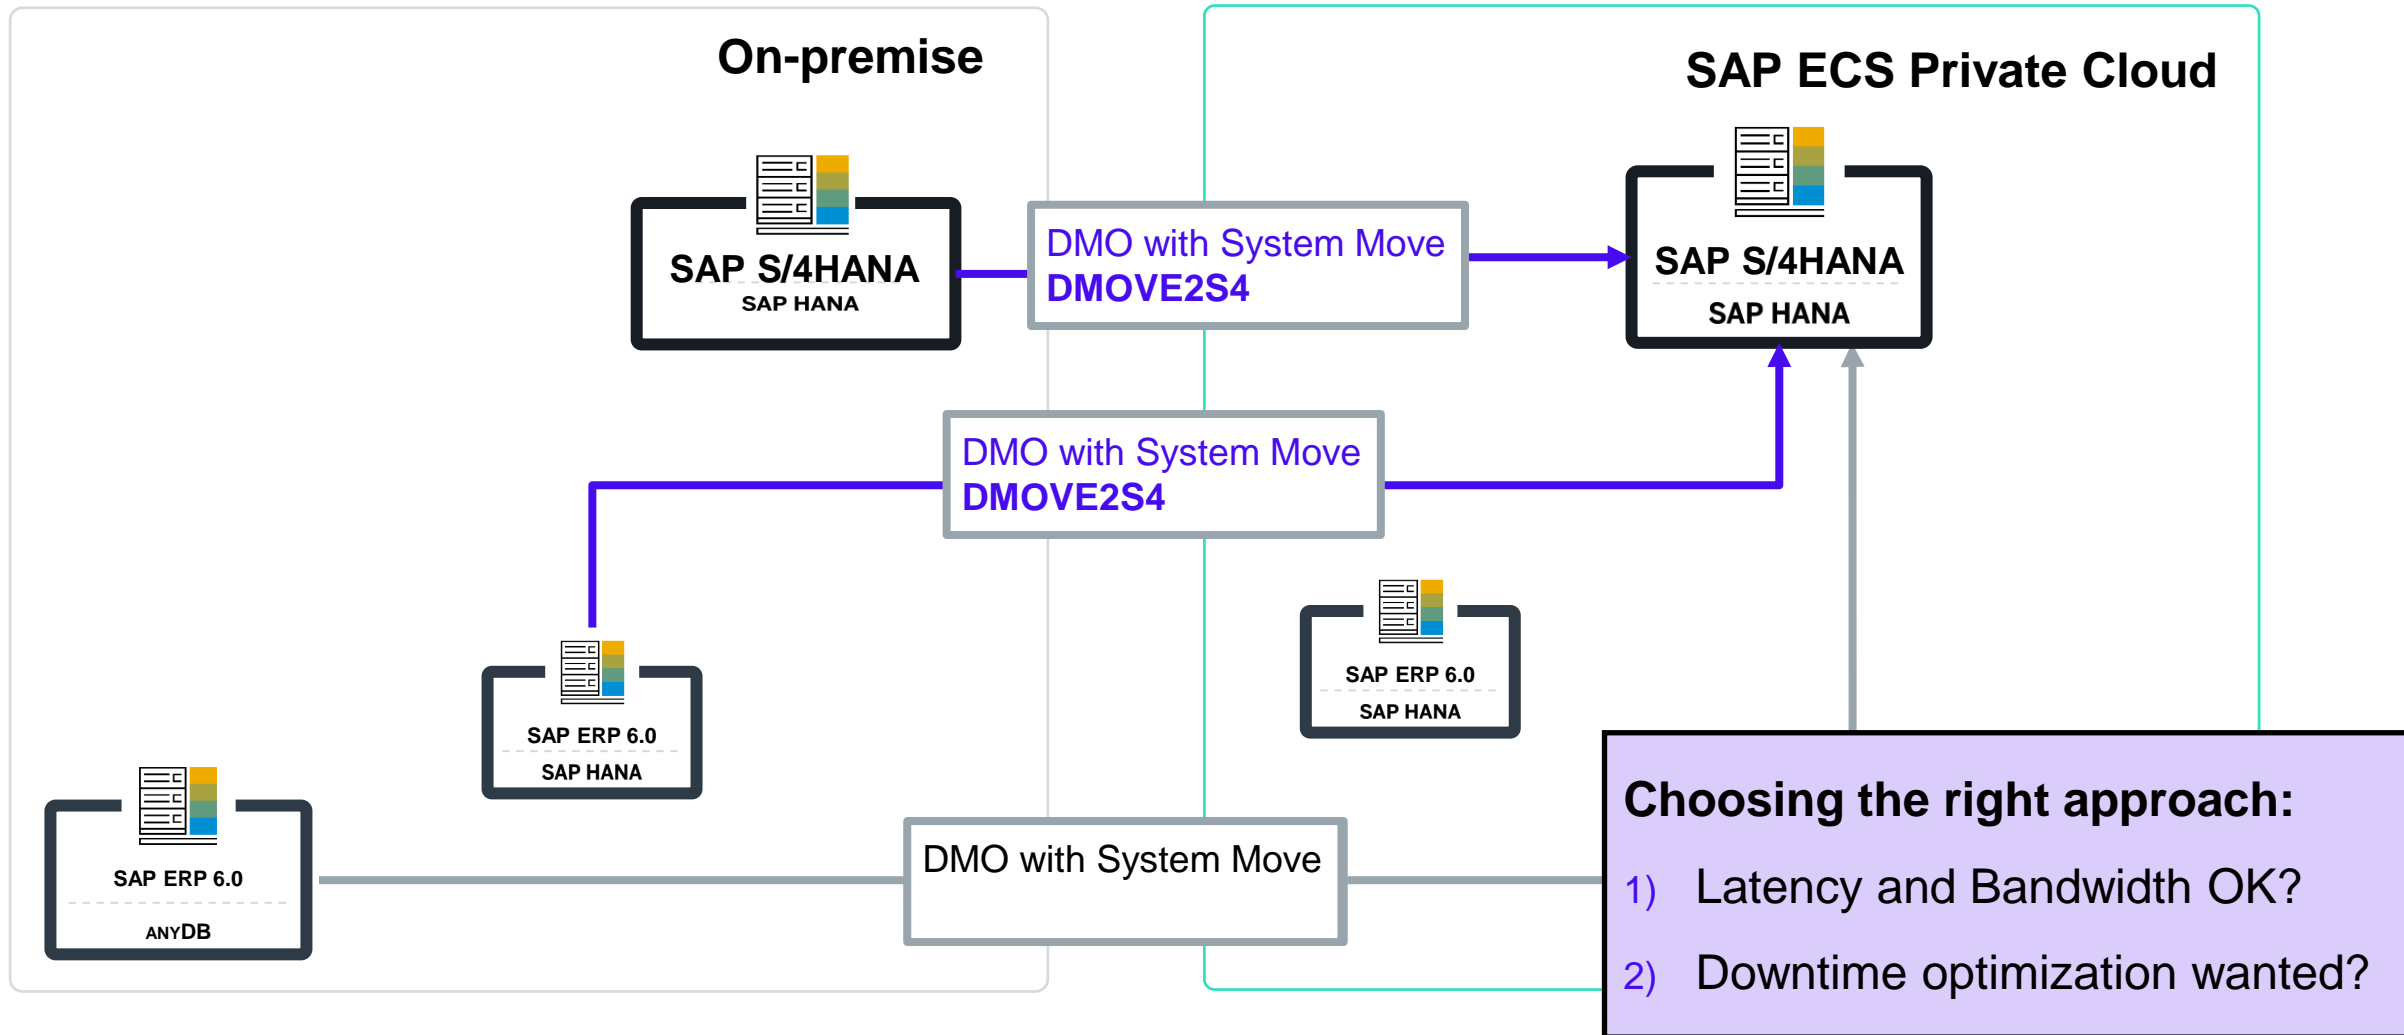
On-premise

SAP ECS Private Cloud

SAP S/4HANA
SAP HANA

DMO with System Move
DMOVE2S4

SAP S/4HANA
SAP HANA

DMO with System Move
DMOVE2S4

SAP ERP 6.0
SAP HANA

SAP ERP 6.0
SAP HANA

SAP ERP 6.0
ANYDB

DMO with System Move

Choosing the right approach:
1) Latency and Bandwidth OK?
2) Downtime optimization wanted?